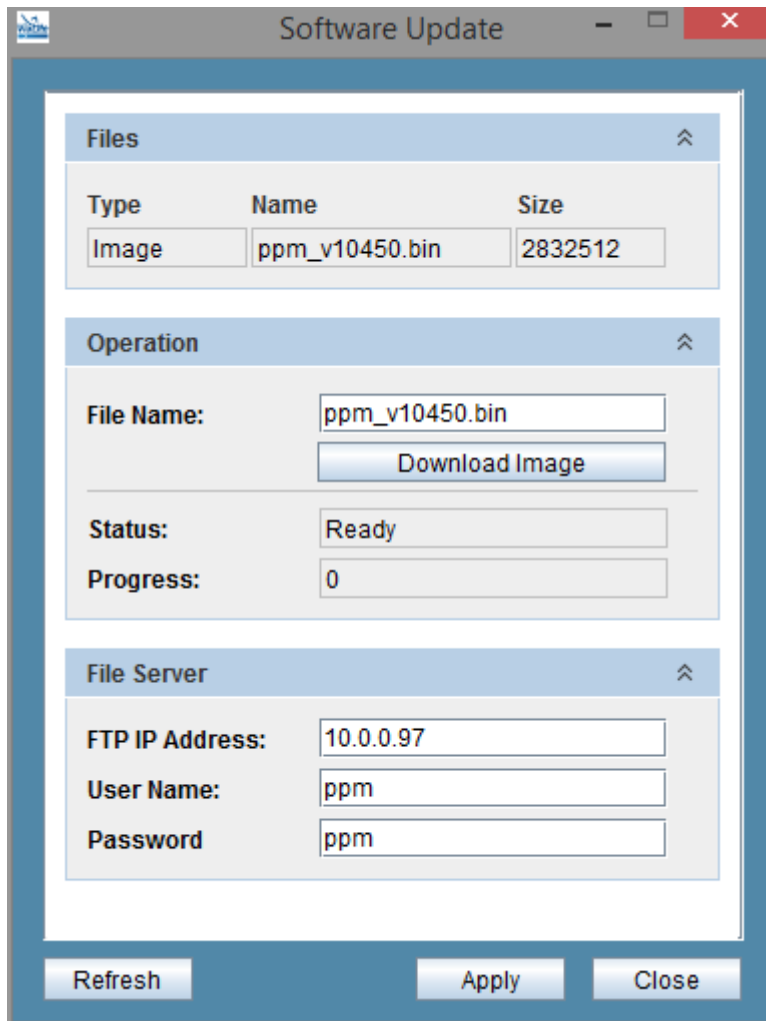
Software Update

Files

| Type | Name | Size |
|---|---|---|
| Image | ppm_v10450.bin | 2832512 |

Operation

File Name: ppm_v10450.bin

Download Image

Status: Ready

Progress: 0

File Server

FTP IP Address: 10.0.0.97

User Name: ppm

Password ppm

Refresh

Apply

Close